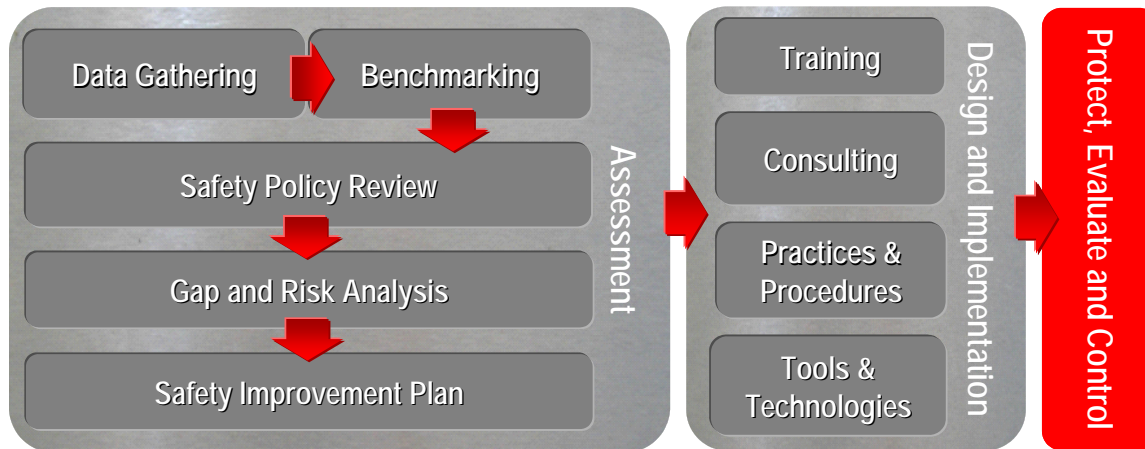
Data Gathering
Benchmarking
Safety Policy Review
Gap and Risk Analysis
Safety Improvement Plan
Assessment

Training
Consulting
Practices & Procedures
Tools & Technologies
Design and Implementation

Protect, Evaluate and Control